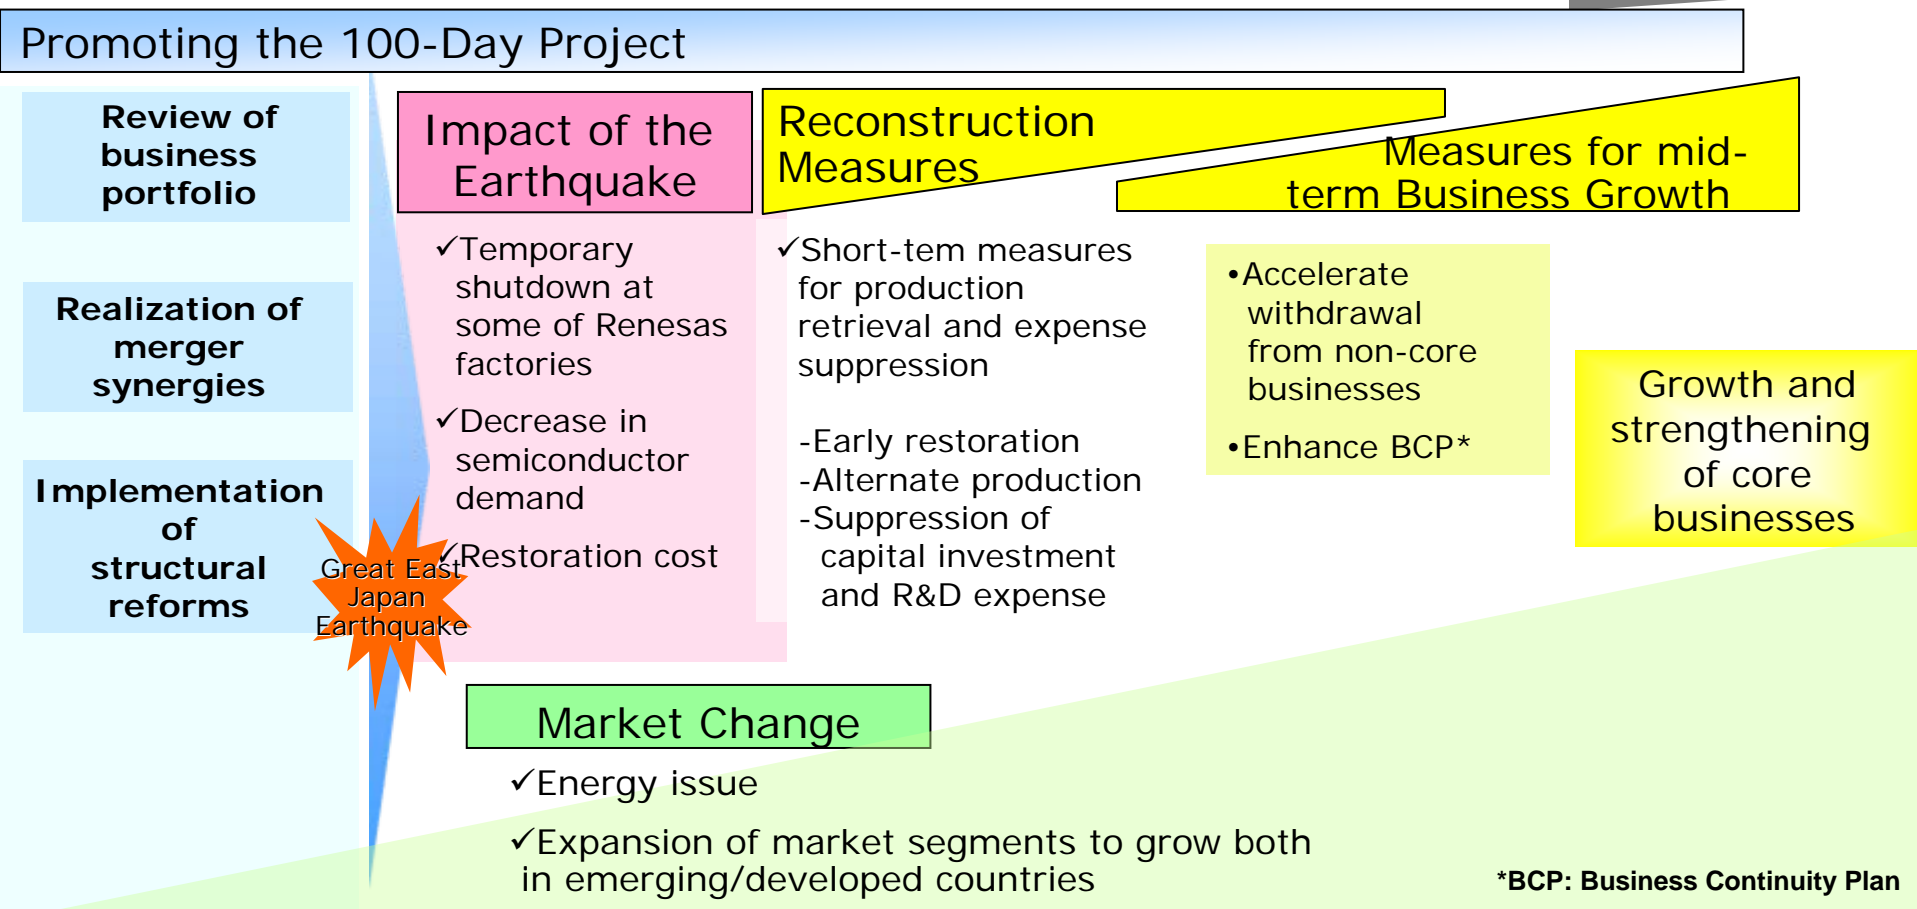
Promoting the 100-Day Project

Review of business portfolio

Realization of merger synergies

Implementation of structural reforms

Great East Japan Earthquake

Impact of the Earthquake

✓Temporary shutdown at some of Renesas factories

✓Decrease in semiconductor demand

✓Restoration cost

Reconstruction Measures

✓Short-tem measures for production retrieval and expense suppression

-Early restoration
-Alternate production
-Suppression of capital investment and R&D expense

Measures for mid-term Business Growth

•Accelerate withdrawal from non-core businesses

•Enhance BCP*

Growth and strengthening of core businesses

Market Change

✓Energy issue

✓Expansion of market segments to grow both in emerging/developed countries

*BCP: Business Continuity Plan